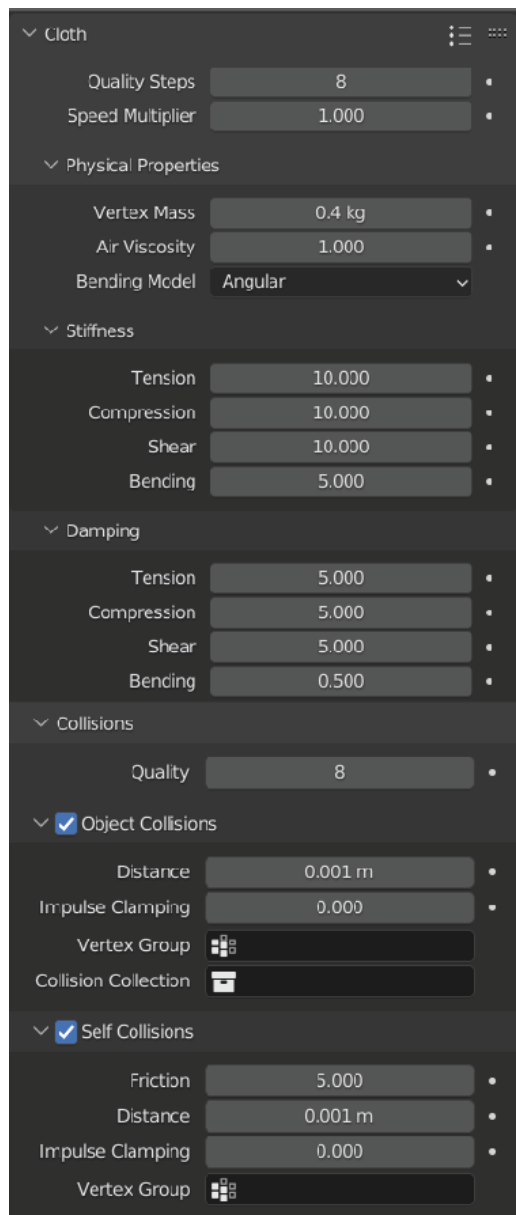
Cloth

Quality Steps 8
Speed Multiplier 1.000

Physical Properties

Vertex Mass 0.4 kg
Air Viscosity 1.000
Bending Model Angular

Stiffness

Tension 10.000
Compression 10.000
Shear 10.000
Bending 5.000

Damping

Tension 5.000
Compression 5.000
Shear 5.000
Bending 0.500

Collisions

Quality 8

Object Collisions

Distance 0.001 m
Impulse Clamping 0.000
Vertex Group
Collision Collection

Self Collisions

Friction 5.000
Distance 0.001 m
Impulse Clamping 0.000
Vertex Group